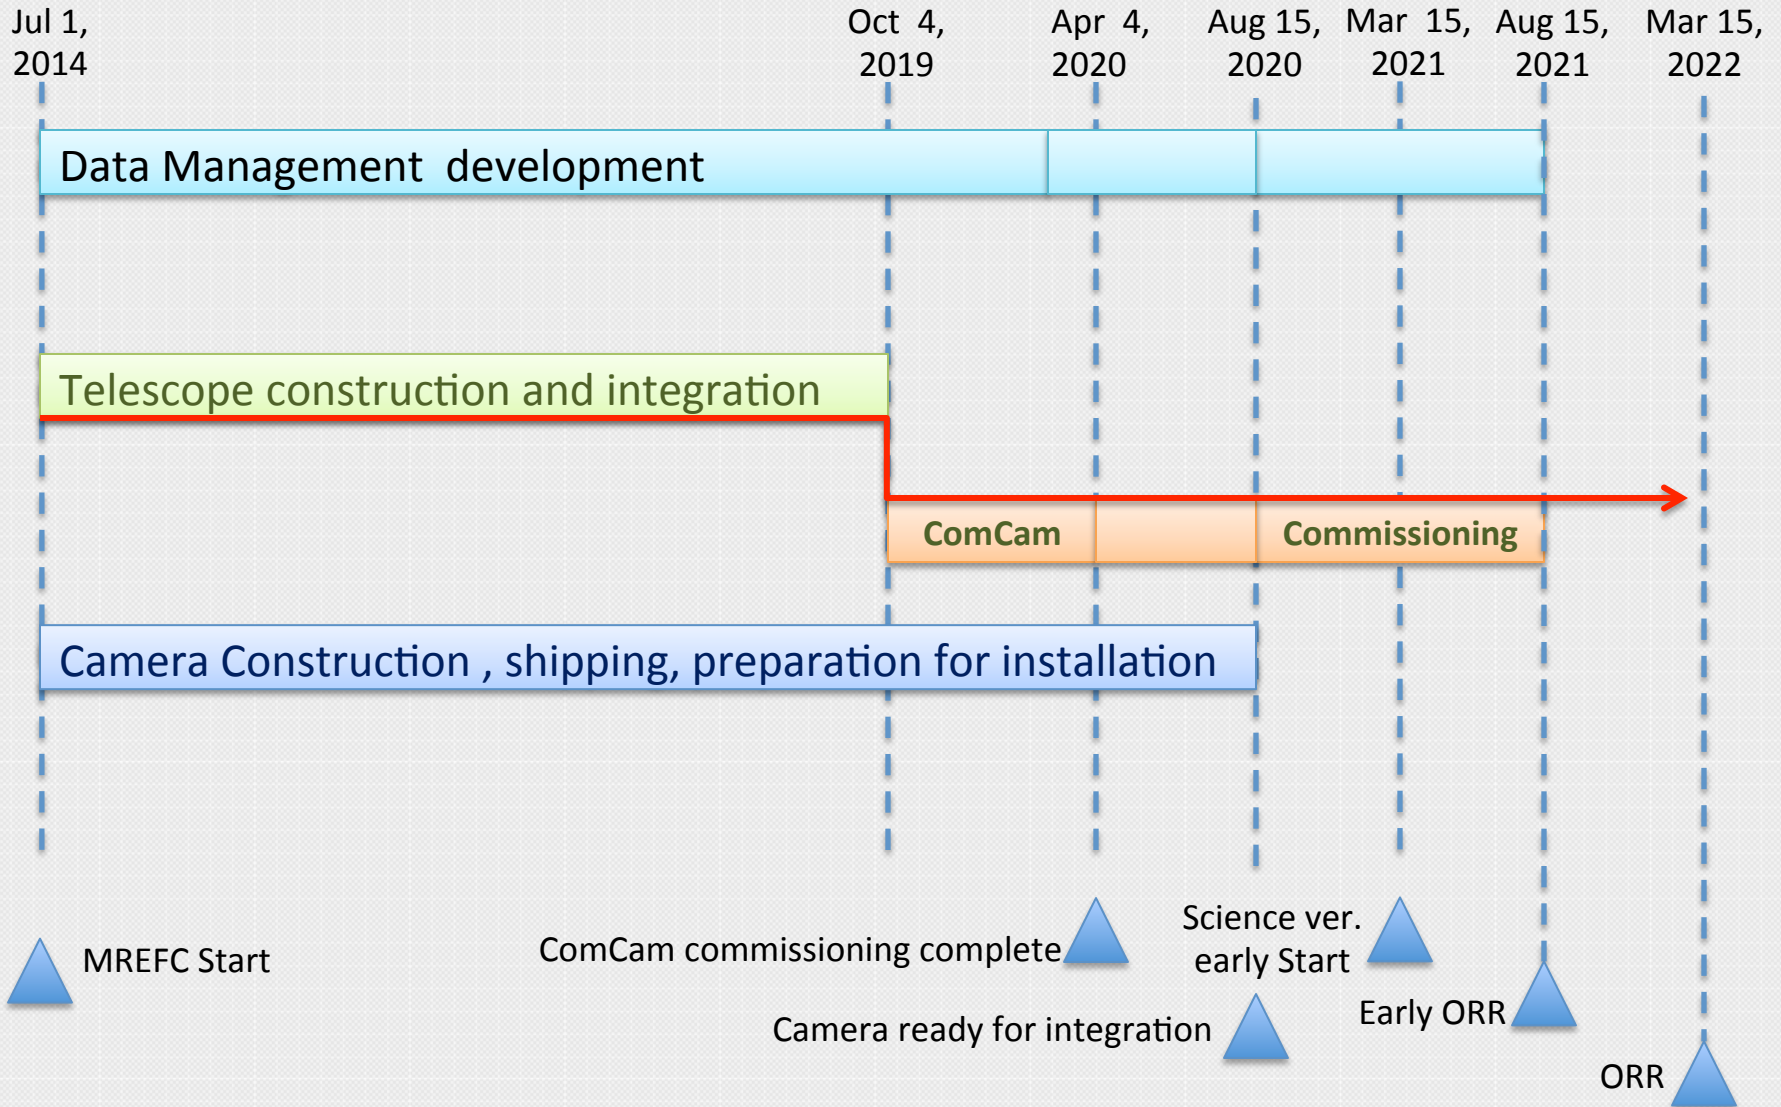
Jul 1, 2014

Oct 4, 2019

Apr 4, 2020

Aug 15, 2020

Mar 15, 2021

Aug 15, 2021

Mar 15, 2022

Data Management development

Telescope construction and integration

ComCam

Commissioning

Camera Construction , shipping, preparation for installation

MREFC Start

ComCam commissioning complete

Science ver. early Start

Camera ready for integration

Early ORR

ORR